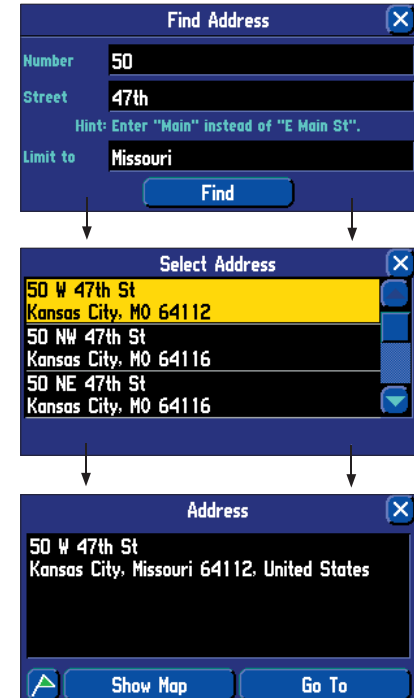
Find Address

Number 50

Street 47th

Hint: Enter "Main" instead of "E Main St".

Limit to Missouri

Find

Select Address

50 W 47th St
Kansas City, MO 64112

50 NW 47th St
Kansas City, MO 64116

50 NE 47th St
Kansas City, MO 64116

Address

50 W 47th St
Kansas City, Missouri 64112, United States

Show Map

Go To